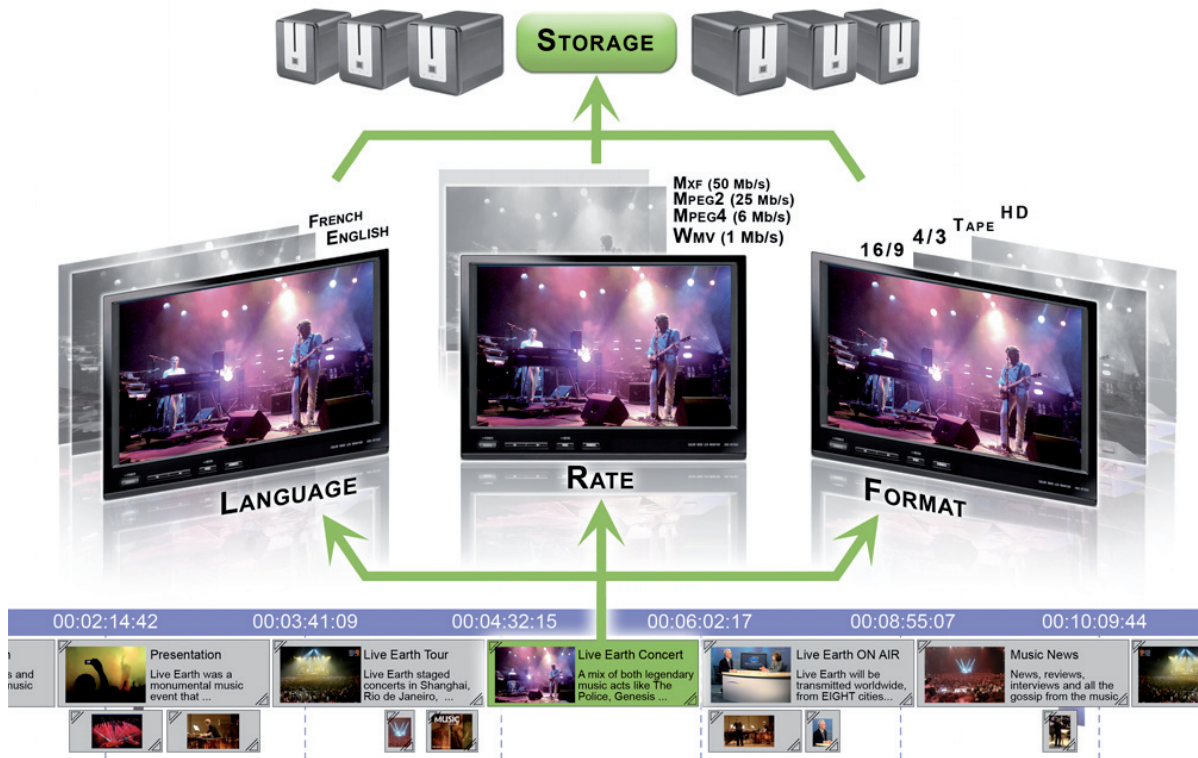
STORAGE

FRENCH
ENGLISH

MXF (50 Mb/s)
MPEG2 (25 Mb/s)
MPEG4 (6 Mb/s)
WMV (1 Mb/s)

16/9 4/3 TAPE HD

LANGUAGE

RATE

FORMAT

00:02:14:42 00:03:41:09 00:04:32:15 00:06:02:17 00:08:55:07 00:10:09:44

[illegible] s and music

Presentation
Live Earth was a monumental music event that ...

Live Earth Tour
Live Earth staged concerts in Shanghai, Rio de Janeiro, ...

Live Earth Concert
A mix of both legendary music acts like The Police, Genesis ...

Live Earth ON AIR
Live Earth will be transmitted worldwide, from EIGHT cities...

Music News
News, reviews, interviews and all the gossip from the music

MUSIC